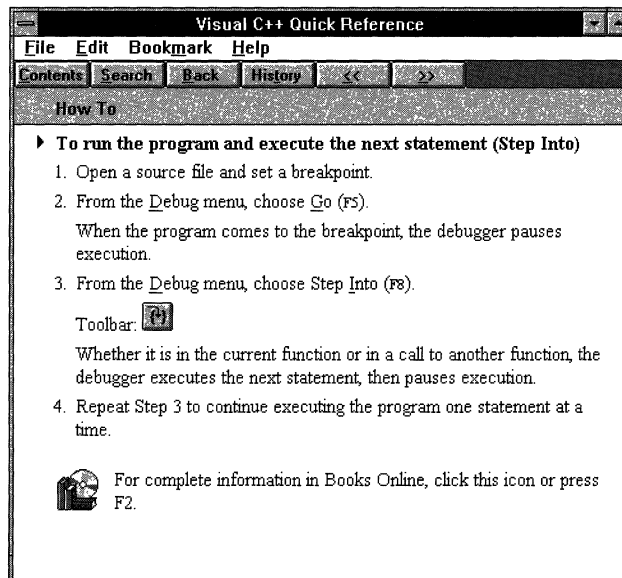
Visual C++ Quick Reference

File Edit Bookmark Help

Contents Search Back History << >>

How To

▶ To run the program and execute the next statement (Step Into)

1. Open a source file and set a breakpoint.

2. From the Debug menu, choose Go (F5).

When the program comes to the breakpoint, the debugger pauses execution.

3. From the Debug menu, choose Step Into (F8).

Toolbar:

Whether it is in the current function or in a call to another function, the debugger executes the next statement, then pauses execution.

4. Repeat Step 3 to continue executing the program one statement at a time.

For complete information in Books Online, click this icon or press F2.